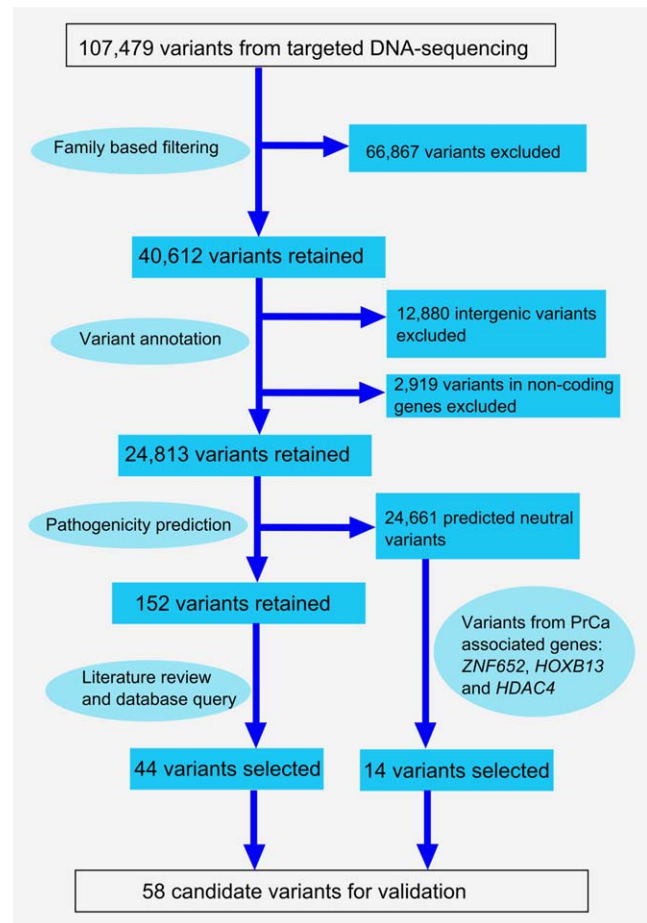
107,479 variants from targeted DNA-sequencing

Family based filtering

66,867 variants excluded

40,612 variants retained

Variant annotation

12,880 intergenic variants excluded

2,919 variants in non-coding genes excluded

24,813 variants retained

Pathogenicity prediction

24,661 predicted neutral variants

152 variants retained

Variants from PrCa associated genes: ZNF652, HOXB13 and HDAC4

Literature review and database query

44 variants selected

14 variants selected

58 candidate variants for validation